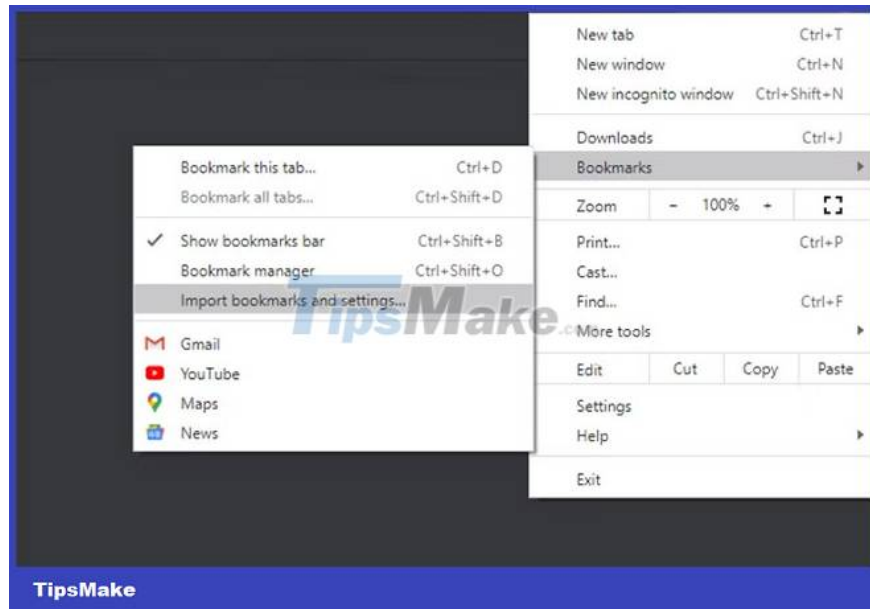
New tab Ctrl+T
New window Ctrl+N
New incognito window Ctrl+Shift+N

Downloads Ctrl+J
Bookmarks

Zoom - 100% +

Print... Ctrl+P
Cast...
Find... Ctrl+F
More tools

Edit Cut Copy Paste

Settings
Help

Exit

Bookmark this tab... Ctrl+D
Bookmark all tabs... Ctrl+Shift+D

Show bookmarks bar Ctrl+Shift+B
Bookmark manager Ctrl+Shift+O
Import bookmarks and settings...

Gmail
YouTube
Maps
News

TipsMake.com

TipsMake